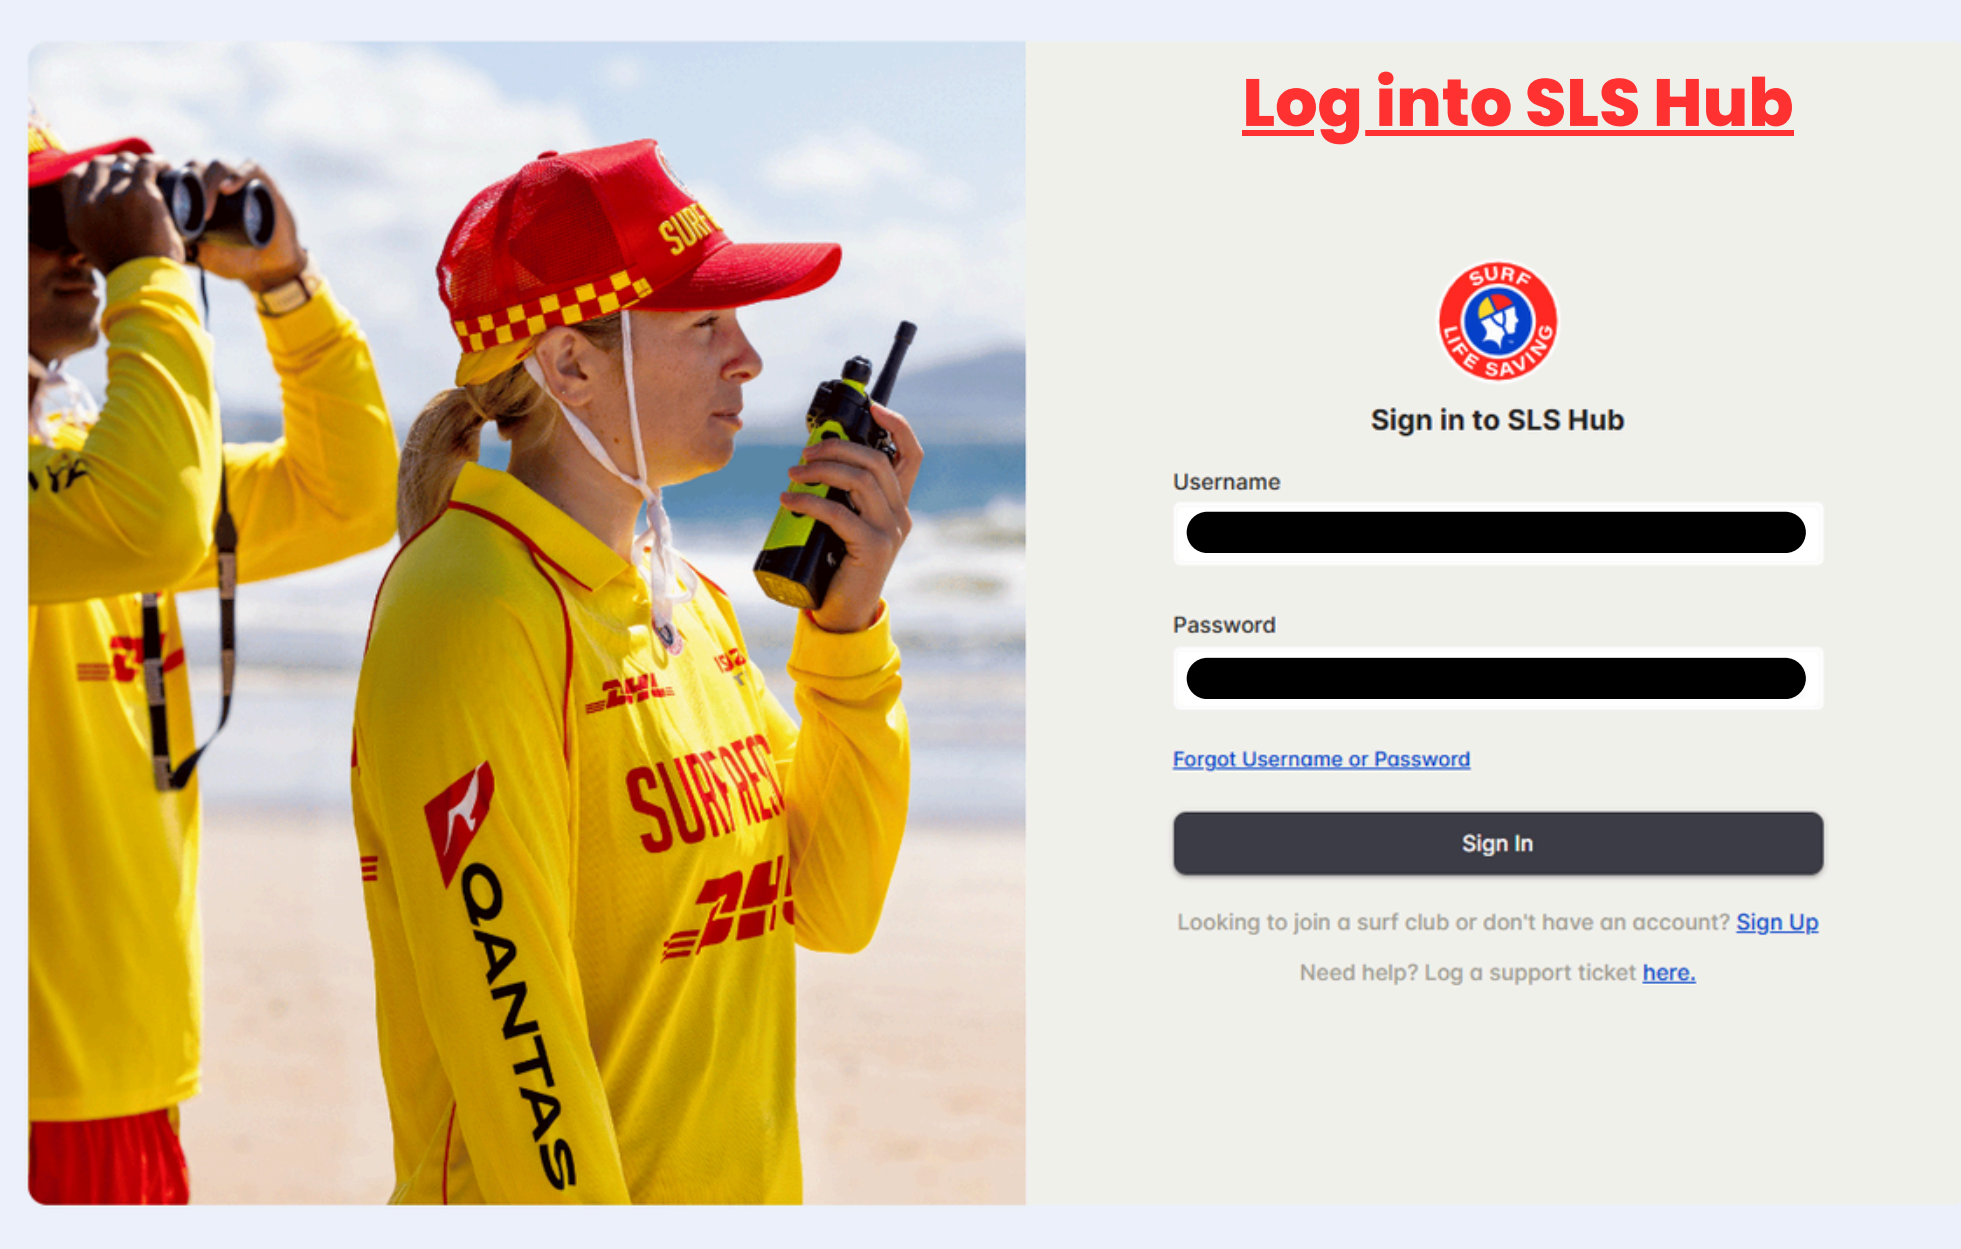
Log into SLS Hub

SURF LIFE SAVING

Sign in to SLS Hub

Username

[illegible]

Password

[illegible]

Forgot Username or Password

Sign In

Looking to join a surf club or don't have an account? Sign Up

Need help? Log a support ticket here.

SURF

DHL

SURF RES

DHL

QANTAS